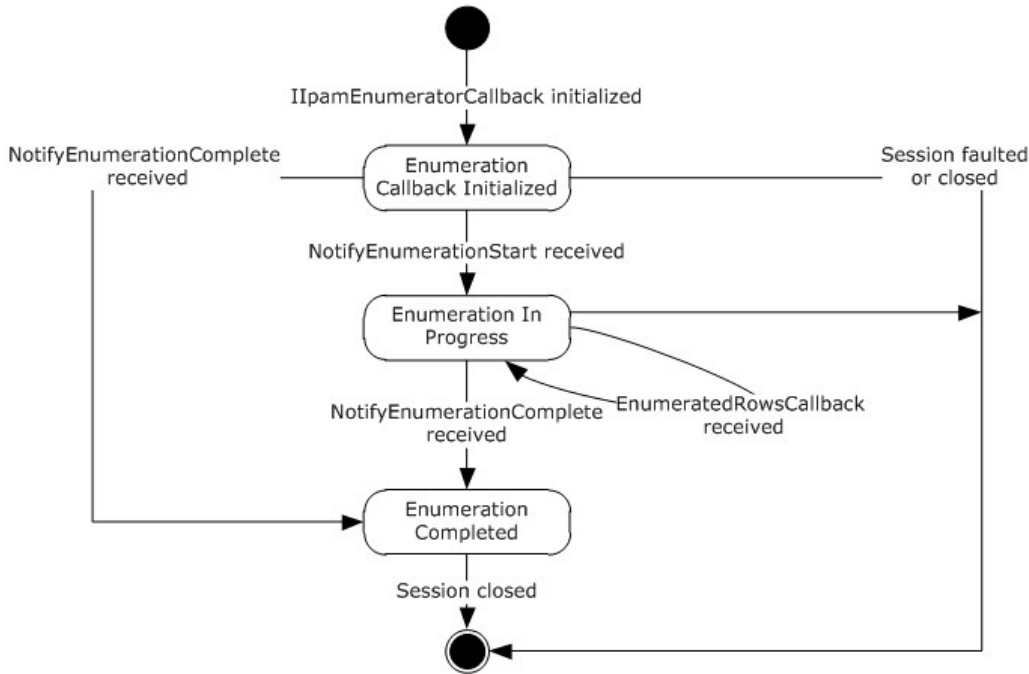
IIpamEnumeratorCallback initialized

NotifyEnumerationComplete received

Enumeration Callback Initialized

Session faulted or closed

NotifyEnumerationStart received

Enumeration In Progress

NotifyEnumerationComplete received

EnumeratedRowsCallback received

Enumeration Completed

Session closed